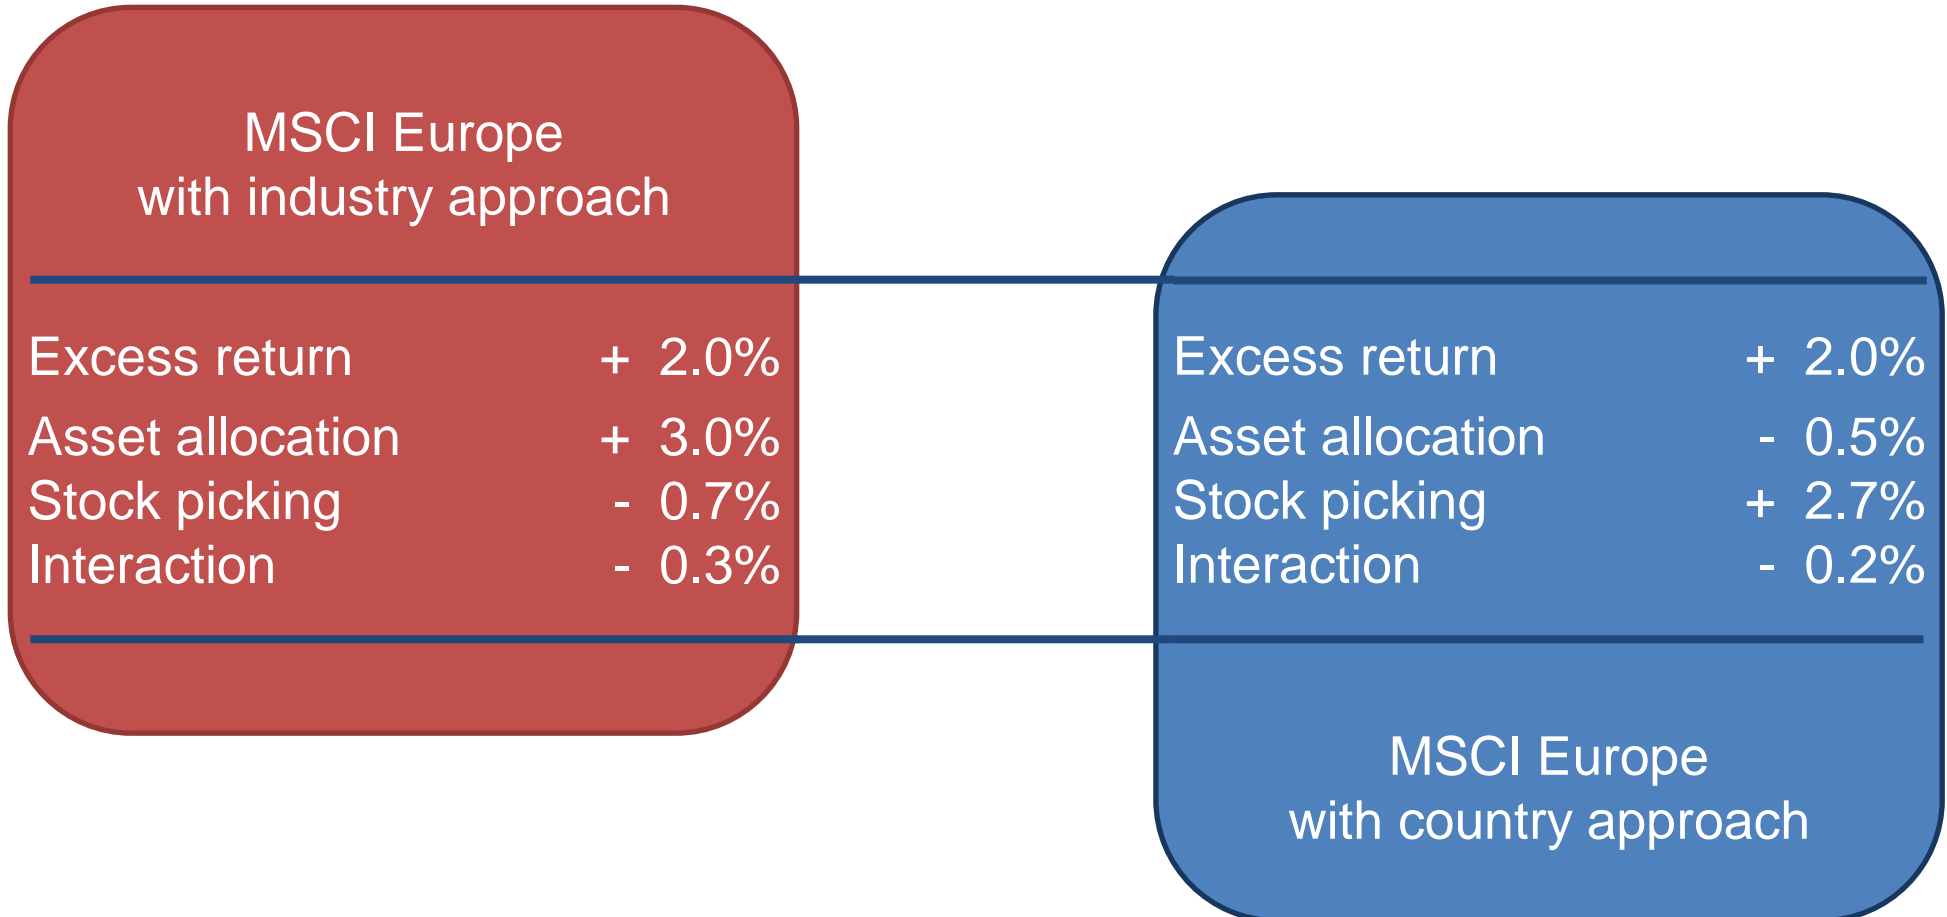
MSCI Europe
with industry approach

Excess return + 2.0%
Asset allocation + 3.0%
Stock picking - 0.7%
Interaction - 0.3%

Excess return + 2.0%
Asset allocation - 0.5%
Stock picking + 2.7%
Interaction - 0.2%

MSCI Europe
with country approach